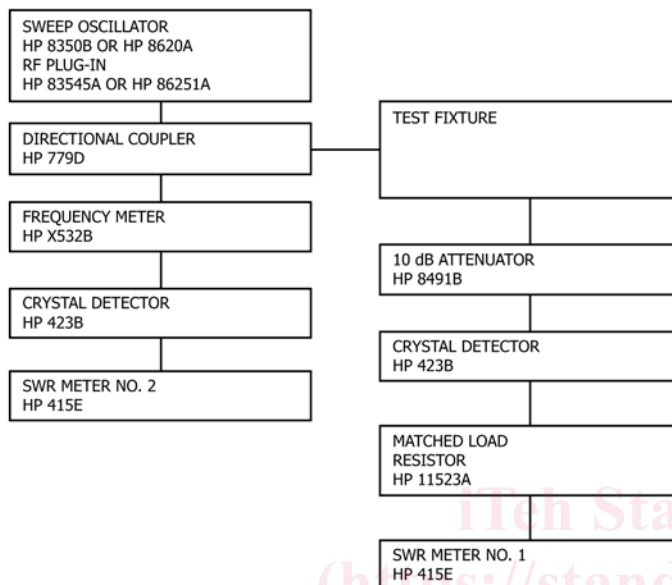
SWEEP OSCILLATOR
HP 8350B OR HP 8620A
RF PLUG-IN
HP 83545A OR HP 86251A

DIRECTIONAL COUPLER
HP 779D

FREQUENCY METER
HP X532B

CRYSTAL DETECTOR
HP 423B

SWR METER NO. 2
HP 415E

TEST FIXTURE

10 dB ATTENUATOR
HP 8491B

CRYSTAL DETECTOR
HP 423B

MATCHED LOAD
RESISTOR
HP 11523A

SWR METER NO. 1
HP 415E

iTeh Sta
(https://stand